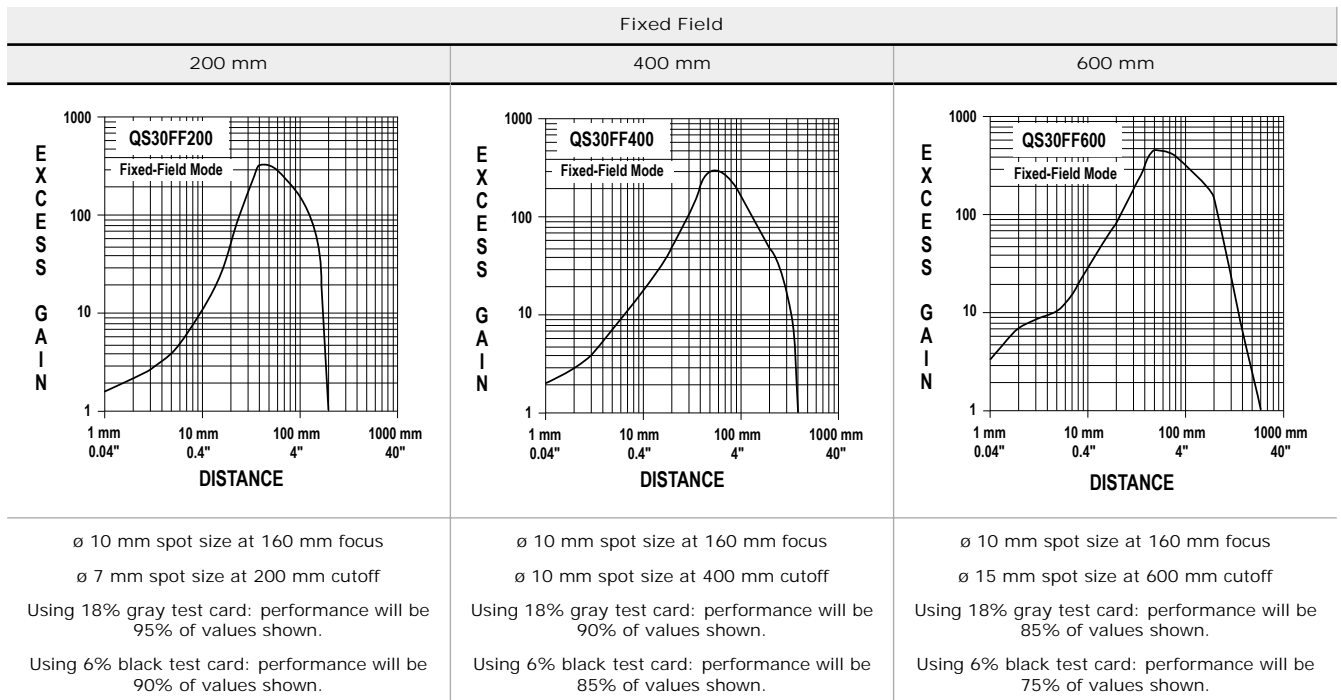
Fixed Field

| 200 mm | 400 mm | 600 mm |
|---|---|---|
| 1000 QS30FF200 Fixed-Field Mode EXCESS GAIN 100 10 1 1 mm 0.04" 10 mm 0.4" 100 mm 4" 1000 mm 40" DISTANCE | 1000 QS30FF400 Fixed-Field Mode EXCESS GAIN 100 10 1 1 mm 0.04" 10 mm 0.4" 100 mm 4" 1000 mm 40" DISTANCE | 1000 QS30FF600 Fixed-Field Mode EXCESS GAIN 100 10 1 1 mm 0.04" 10 mm 0.4" 100 mm 4" 1000 mm 40" DISTANCE |
| ø 10 mm spot size at 160 mm focus | ø 10 mm spot size at 160 mm focus | ø 10 mm spot size at 160 mm focus |
| ø 7 mm spot size at 200 mm cutoff | ø 10 mm spot size at 400 mm cutoff | ø 15 mm spot size at 600 mm cutoff |
| Using 18% gray test card: performance will be 95% of values shown. | Using 18% gray test card: performance will be 90% of values shown. | Using 18% gray test card: performance will be 85% of values shown. |
| Using 6% black test card: performance will be 90% of values shown. | Using 6% black test card: performance will be 85% of values shown. | Using 6% black test card: performance will be 75% of values shown. |